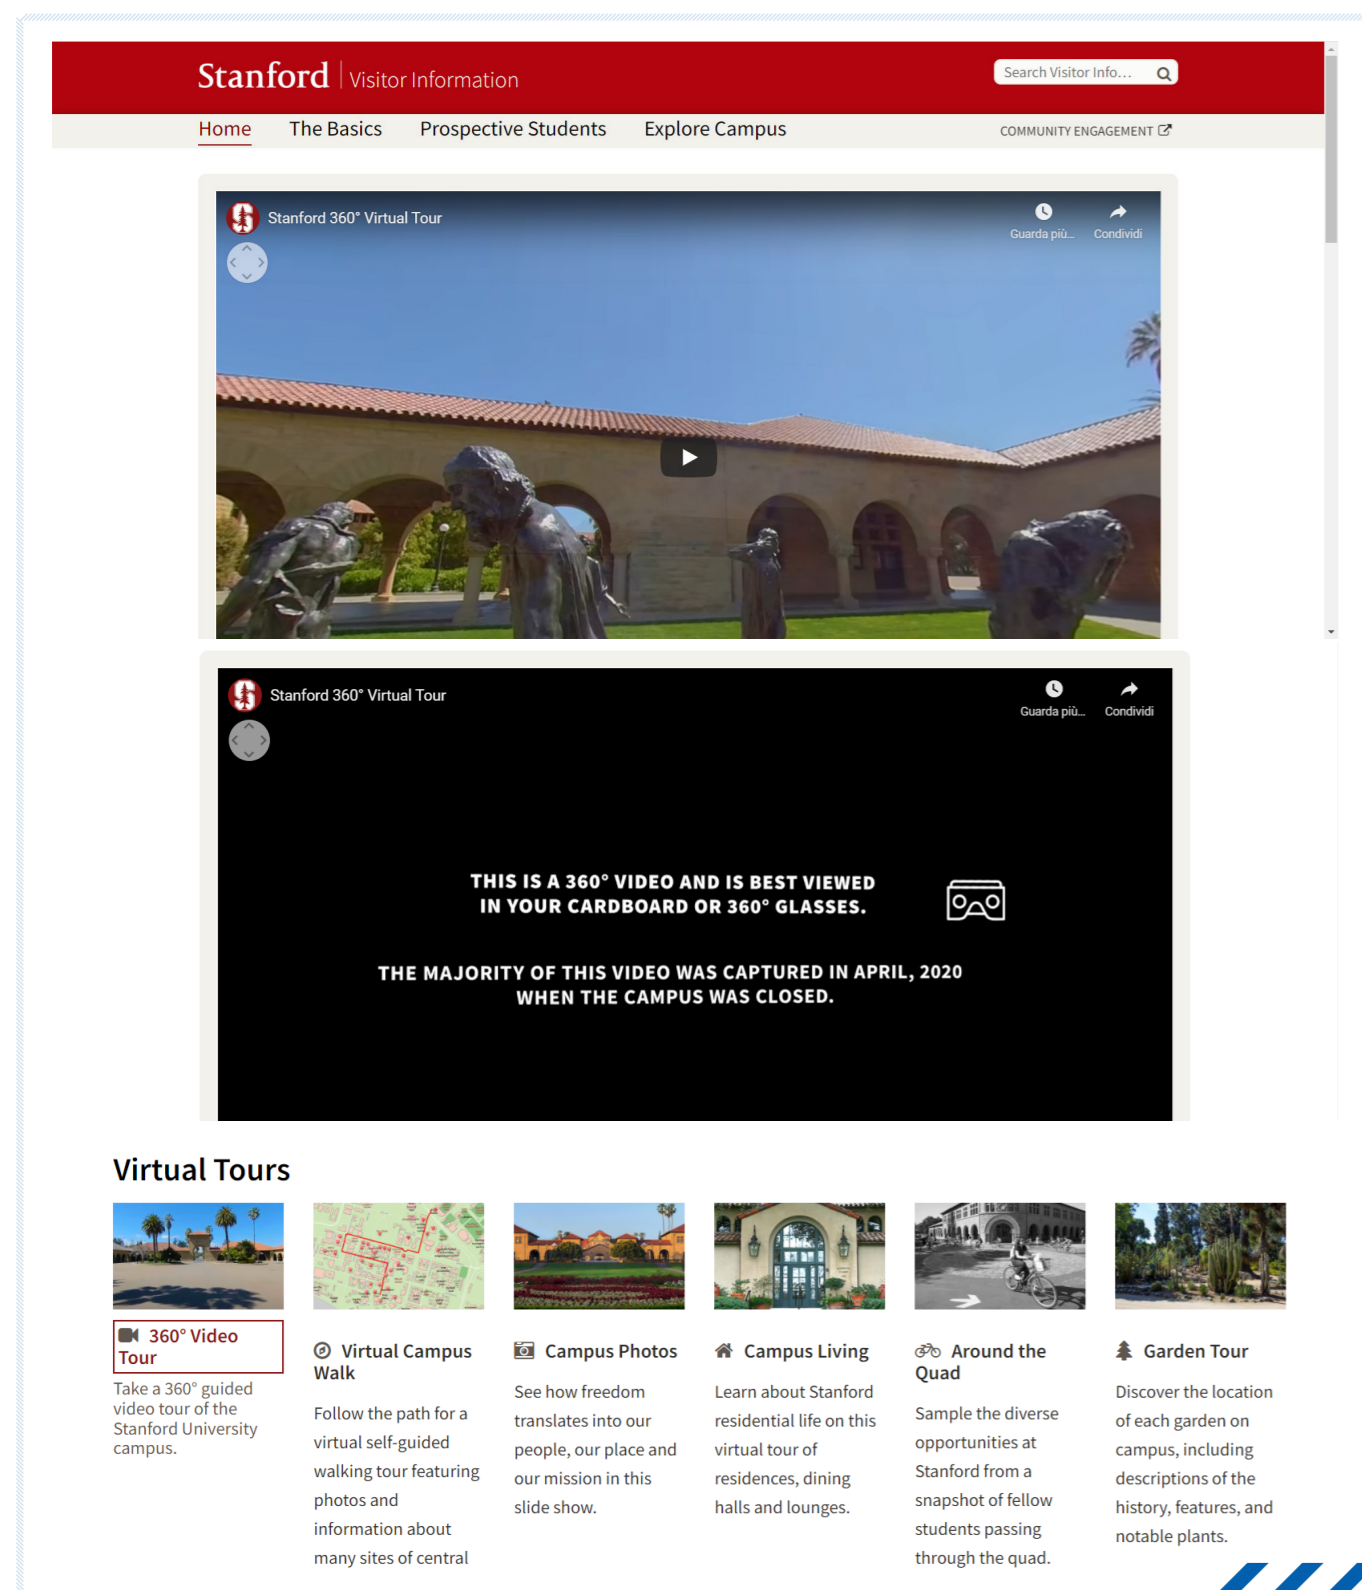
Stanford | Visitor Information

Search Visitor Info...

Home The Basics Prospective Students Explore Campus

COMMUNITY ENGAGEMENT

Stanford 360° Virtual Tour

Guarda più... Condividi

Stanford 360° Virtual Tour

Guarda più... Condividi

THIS IS A 360° VIDEO AND IS BEST VIEWED IN YOUR CARDBOARD OR 360° GLASSES.

THE MAJORITY OF THIS VIDEO WAS CAPTURED IN APRIL, 2020 WHEN THE CAMPUS WAS CLOSED.

Virtual Tours

360° Video Tour

Take a 360° guided video tour of the Stanford University campus.

Virtual Campus Walk

Follow the path for a virtual self-guided walking tour featuring photos and information about many sites of central

Campus Photos

See how freedom translates into our people, our place and our mission in this slide show.

Campus Living

Learn about Stanford residential life on this virtual tour of residences, dining halls and lounges.

Around the Quad

Sample the diverse opportunities at Stanford from a snapshot of fellow students passing through the quad.

Garden Tour

Discover the location of each garden on campus, including descriptions of the history, features, and notable plants.